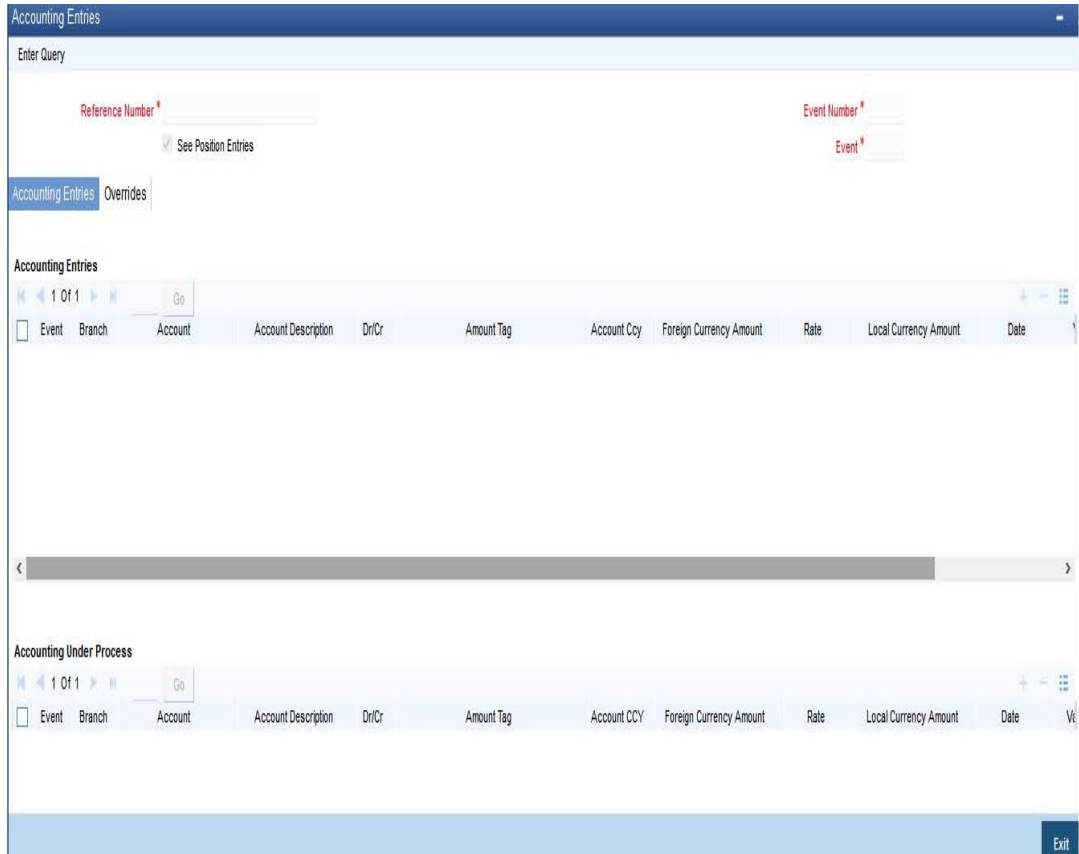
Accounting Entries

Enter Query

Reference Number *

See Position Entries

Event Number *

Event *

Accounting Entries Overrides

Accounting Entries

1 Of 1 Go

| Event | Branch | Account | Account Description | Dr/Cr | Amount Tag | Account Ccy | Foreign Currency Amount | Rate | Local Currency Amount | Date |
|---|---|---|---|---|---|---|---|---|---|---|

Accounting Under Process

1 Of 1 Go

| Event | Branch | Account | Account Description | Dr/Cr | Amount Tag | Account CCY | Foreign Currency Amount | Rate | Local Currency Amount | Date | Va |
|---|---|---|---|---|---|---|---|---|---|---|---|

Exit